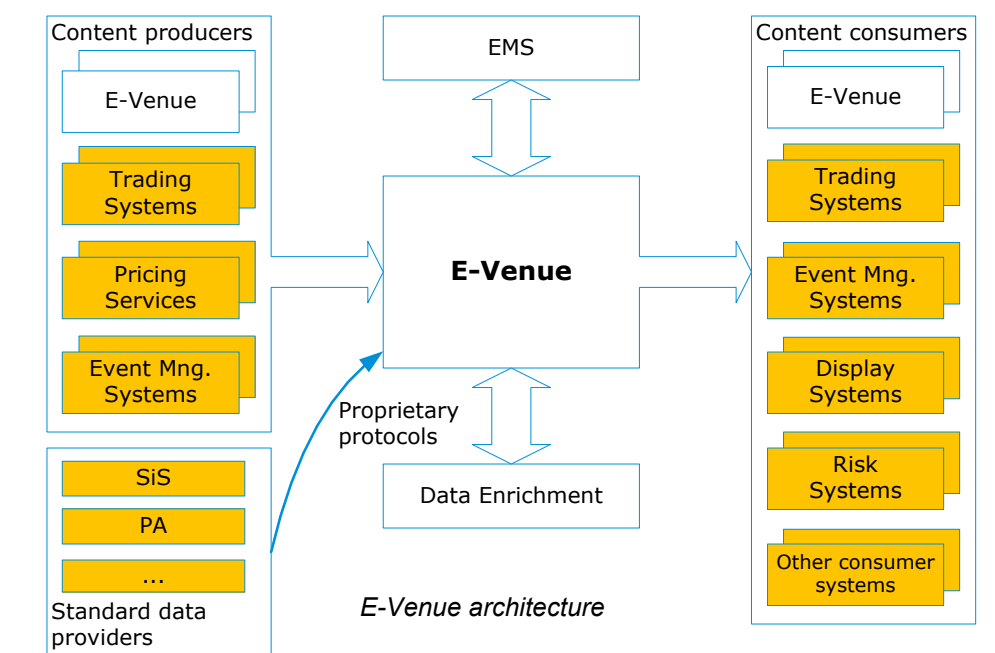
Content producers

E-Venue

Trading Systems

Pricing Services

Event Mng. Systems

SiS

PA

...

Standard data providers

EMS

E-Venue

Proprietary protocols

Data Enrichment

E-Venue architecture

Content consumers

E-Venue

Trading Systems

Event Mng. Systems

Display Systems

Risk Systems

Other consumer systems